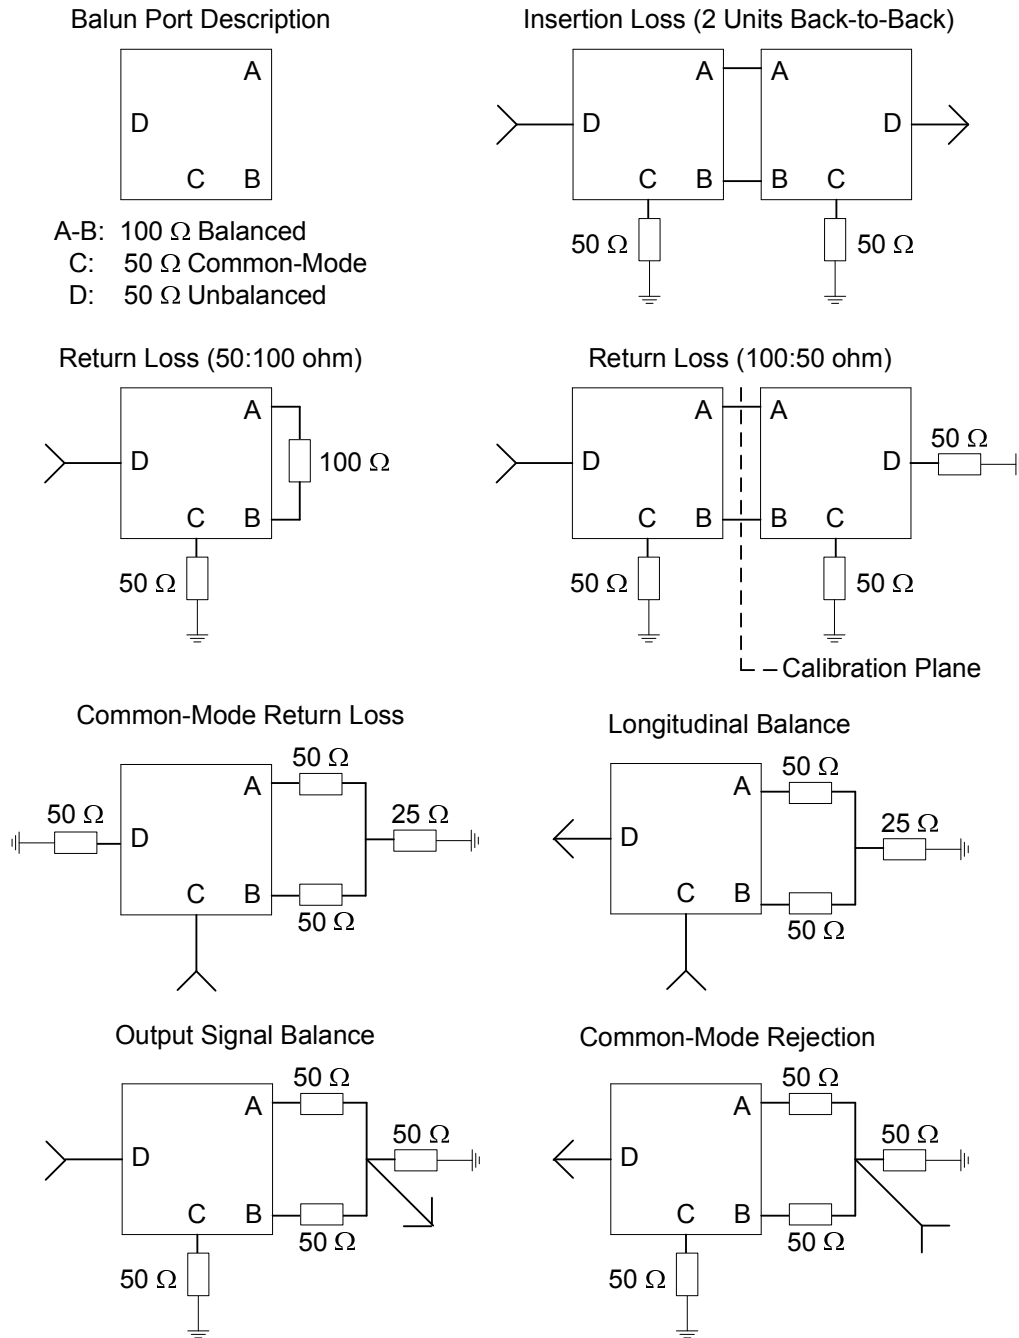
Balun Port Description

A
D
C B

A-B: 100 Ω Balanced
C: 50 Ω Common-Mode
D: 50 Ω Unbalanced

Insertion Loss (2 Units Back-to-Back)

A A
D D
C B B C
50 Ω 50 Ω

Return Loss (50:100 ohm)

A
D 100 Ω
C B
50 Ω

Return Loss (100:50 ohm)

A A
50 Ω
D D
C B B C
50 Ω 50 Ω
Calibration Plane

Common-Mode Return Loss

50 Ω
A
50 Ω 25 Ω
D
C B
50 Ω

Longitudinal Balance

50 Ω
A
25 Ω
D
C B
50 Ω

Output Signal Balance

50 Ω
A
50 Ω
D
C B
50 Ω
50 Ω

Common-Mode Rejection

50 Ω
A
50 Ω
D
C B
50 Ω
50 Ω